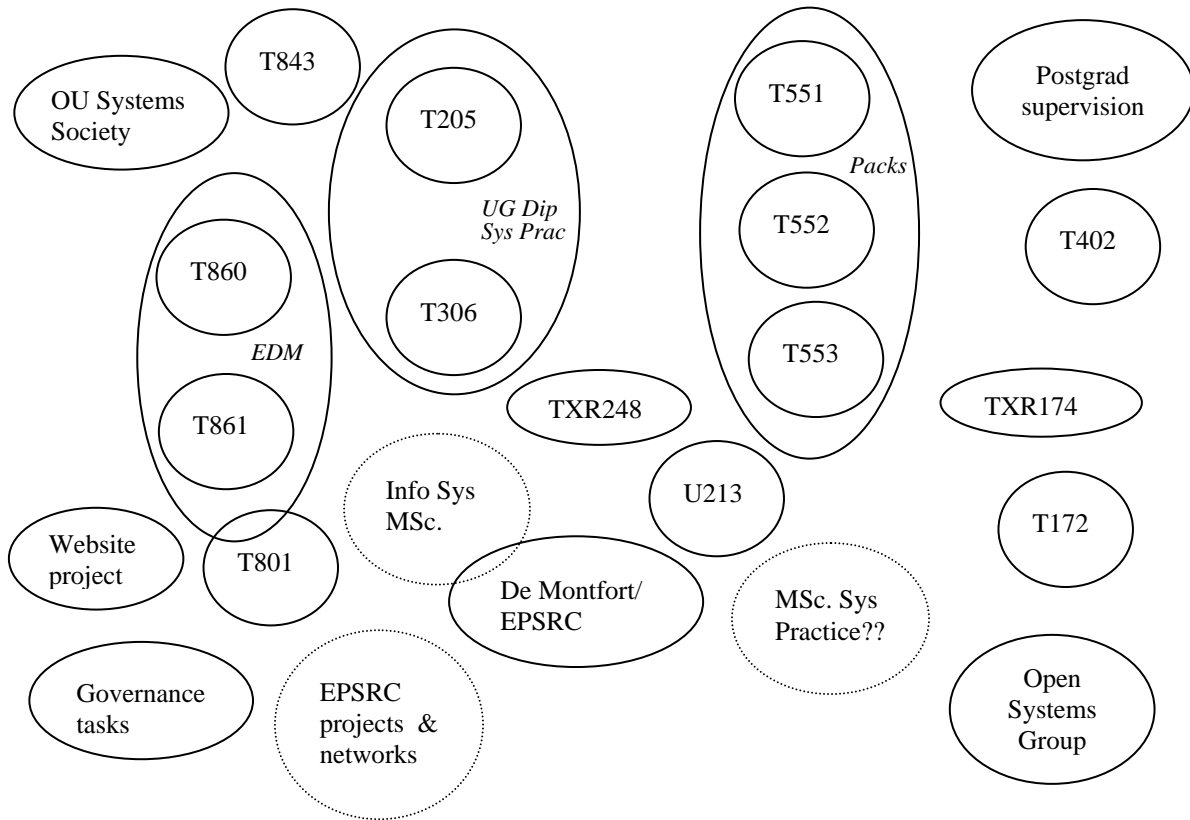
T843

OU Systems Society

T205

UG Dip Sys Prac

T306

T551

Packs

T552

T553

Postgrad supervision

T402

T860

EDM

T861

TXR248

TXR174

Info Sys MSc.

U213

T172

Website project

T801

De Montfort/ EPSRC

MSc. Sys Practice??

Governance tasks

EPSRC projects & networks

Open Systems Group